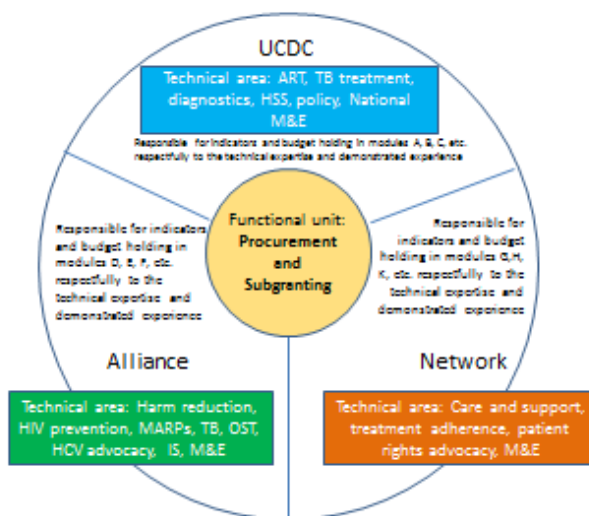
UCDC

Technical area: ART, TB treatment, diagnostics, HSS, policy, National M&E

Responsible for indicators and budget holding in modules A, B, C, etc. respectfully to the technical expertise and demonstrated experience

Responsible for indicators and budget holding in modules D, E, F, etc. respectfully to the technical expertise and demonstrated experience

Functional unit: Procurement and Subgranting

Responsible for indicators and budget holding in modules G, H, K, etc. respectfully to the technical expertise and demonstrated experience

Alliance

Network

Technical area: Harm reduction, HIV prevention, MARPs, TB, OST, HCV advocacy, IS, M&E

Technical area: Care and support, treatment adherence, patient rights advocacy, M&E